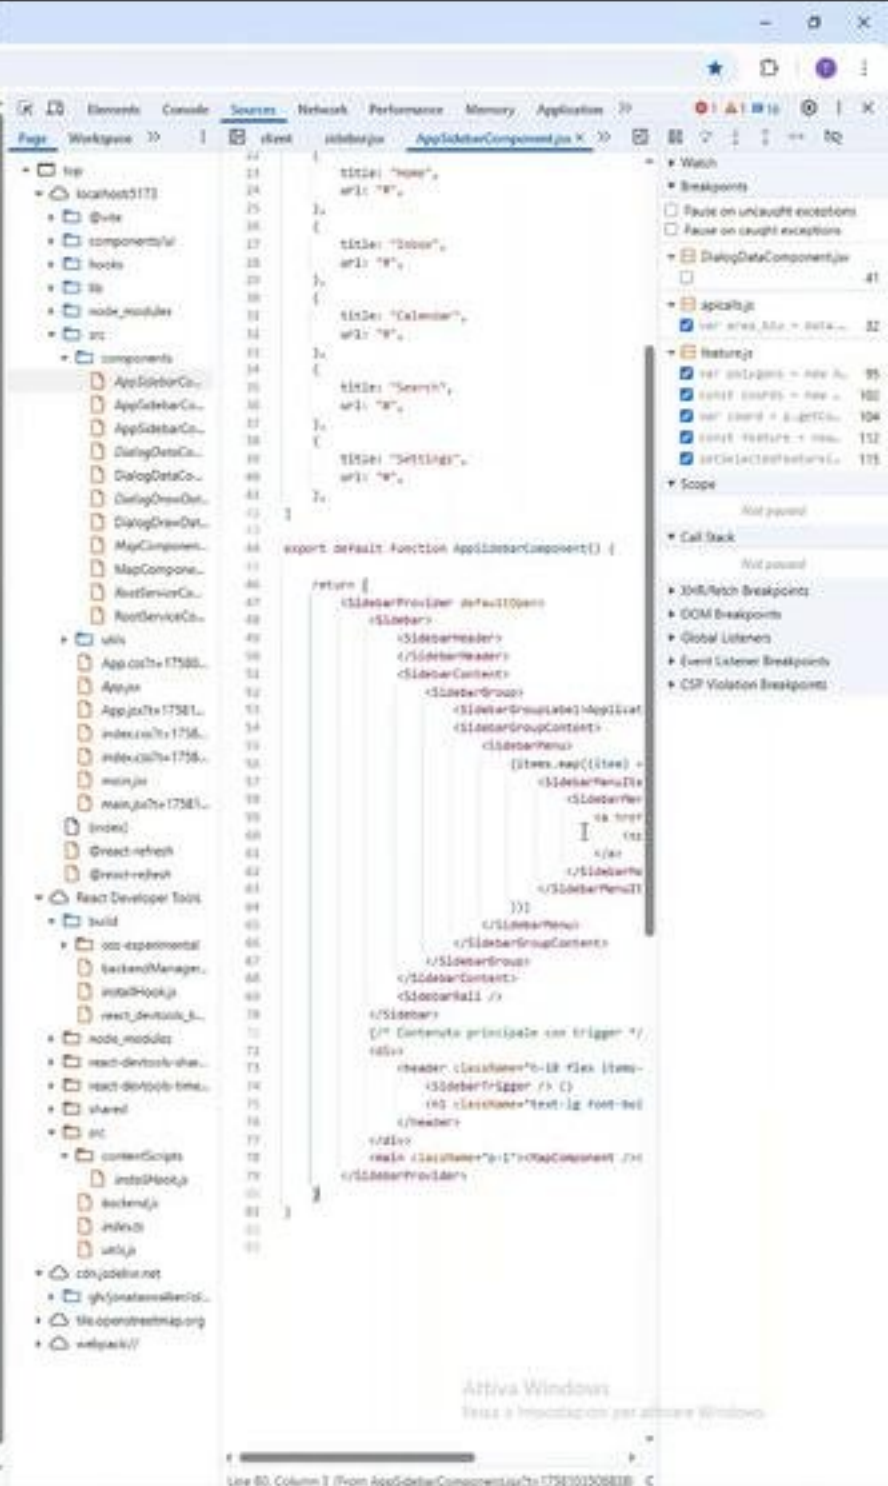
Elements Console Sources Network Performance Memory Application »
Page Workspace » client sidebar.jsx AppSidebarComponent.jsx ×

top
localhost:5173
@vite
components/ui
hooks
lib
node_modules
src
components
AppSidebarCo...
AppSidebarCo...
AppSidebarCo...
DialogDataCo...
DialogDataCo...
DialogDrawDat...
DialogDrawDat...
MapComponen...
MapCompone...
RootServiceCo...
RootServiceCo...
utils
App.css?t=17580...
App.jsx
App.jsx?t=17581...
index.css?t=1758...
index.css?t=1758...
main.jsx
main.jsx?t=17581...
(index)
@react-refresh
@react-refresh
React Developer Tools
build
oss-experimental
backendManager...
installHook.js
react_devtools_b...
node_modules
react-devtools-sha...
react-devtools-time...
shared
src
contentScripts
installHook.js
backend.js
index.js
utils.js
cdn.jsdelivr.net
gh/jonataswalker/ol...
tile.openstreetmap.org
webpack://

23 title: "Home",
24 url: "#",
25 },
26 {
27 title: "Inbox",
28 url: "#",
29 },
30 {
31 title: "Calendar",
32 url: "#",
33 },
34 {
35 title: "Search",
36 url: "#",
37 },
38 {
39 title: "Settings",
40 url: "#",
41 },
42 ]
44 export default function AppSidebarComponent() {
46 return (
47 <SidebarProvider defaultOpen>
48 <Sidebar>
49 <SidebarHeader>
50 </SidebarHeader>
51 <SidebarContent>
52 <SidebarGroup>
53 <SidebarGroupLabel>Applicat
54 <SidebarGroupContent>
55 <SidebarMenu>
56 {items.map((item) =
57 <SidebarMenuIte
58 <SidebarMen
59 <a href
60 <i
61 </a>
62 </SidebarMe
63 </SidebarMenuIt
64 ))}
65 </SidebarMenu>
66 </SidebarGroupContent>
67 </SidebarGroup>
68 </SidebarContent>
69 <SidebarRail />
70 </Sidebar>
71 {/* Contenuto principale con trigger */}
72 <div>
73 <header className="h-10 flex items-
74 <SidebarTrigger /> {}
75 <h1 className="text-lg font-bol
76 </header>
77 </div>
78 <main className="p-1"><MapComponent /><
79 </SidebarProvider>
80 )
81 }

Watch
Breakpoints
Pause on uncaught exceptions
Pause on caught exceptions
DialogDataComponent.jsx
41
apicalls.js
var area_bzu = data... 32
feature.js
var polygons = new ... 95
const coords = new ... 102
const coord = p.getCo... 104
const feature = new... 112
setSelectedFeature(... 115
Scope
Not paused
Call Stack
Not paused
XHR/fetch Breakpoints
DOM Breakpoints
Global Listeners
Event Listener Breakpoints
CSP Violation Breakpoints

Attiva Windows
Passa a Impostazioni per attivare Windows.

Line 80, Column 3 (From AppSidebarComponent.jsx?t=1758101506838)